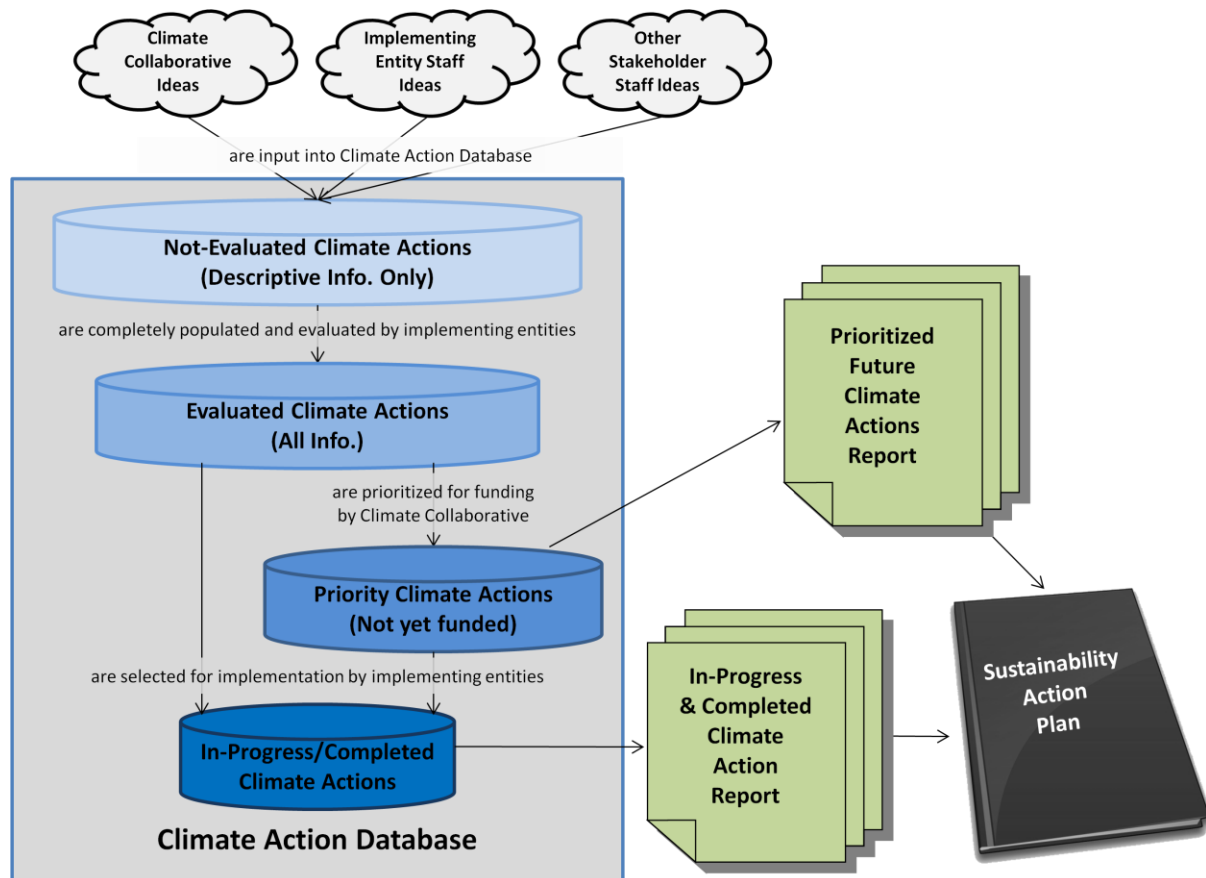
Climate Collaborative Ideas

Implementing Entity Staff Ideas

Other Stakeholder Staff Ideas

are input into Climate Action Database

Not-Evaluated Climate Actions (Descriptive Info. Only)

are completely populated and evaluated by implementing entities

Evaluated Climate Actions (All Info.)

are prioritized for funding by Climate Collaborative

Priority Climate Actions (Not yet funded)

are selected for implementation by implementing entities

In-Progress/Completed Climate Actions

Climate Action Database

Prioritized Future Climate Actions Report

In-Progress & Completed Climate Action Report

Sustainability Action Plan